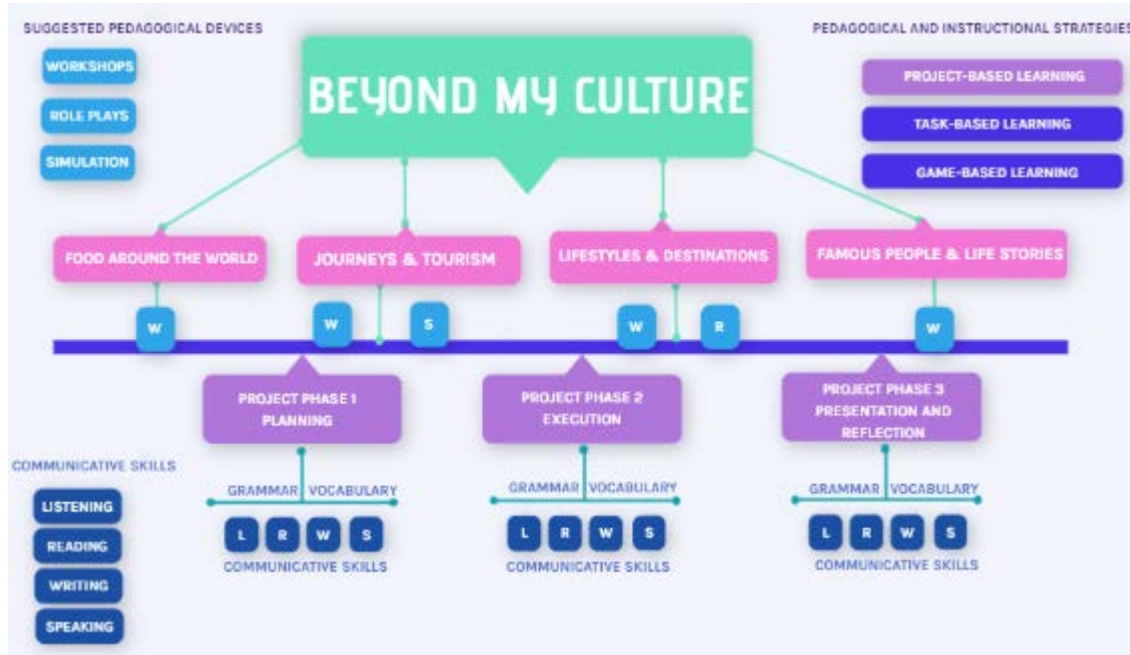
SUGGESTED PEDAGOGICAL DEVICES

WORKSHOPS

ROLE PLAYS

SIMULATION

BEYOND MY CULTURE

PEDAGOGICAL AND INSTRUCTIONAL STRATEGIES

PROJECT-BASED LEARNING

TASK-BASED LEARNING

GAME-BASED LEARNING

FOOD AROUND THE WORLD

JOURNEYS & TOURISM

LIFESTYLES & DESTINATIONS

FAMOUS PEOPLE & LIFE STORIES

W

W

S

W

R

W

PROJECT PHASE 1 PLANNING

PROJECT PHASE 2 EXECUTION

PROJECT PHASE 3 PRESENTATION AND REFLECTION

COMMUNICATIVE SKILLS

LISTENING

READING

WRITING

SPEAKING

GRAMMAR VOCABULARY

L R W S

COMMUNICATIVE SKILLS

GRAMMAR VOCABULARY

L R W S

COMMUNICATIVE SKILLS

GRAMMAR VOCABULARY

L R W S

COMMUNICATIVE SKILLS